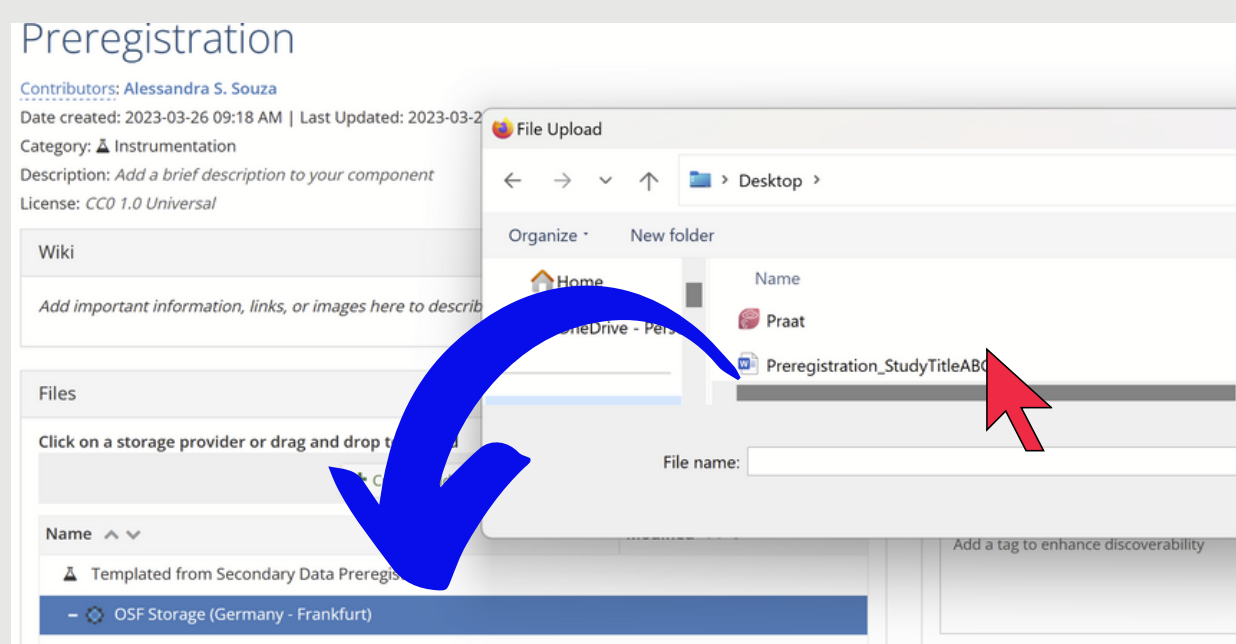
Preregistration

Contributors: Alessandra S. Souza

Date created: 2023-03-26 09:18 AM | Last Updated: 2023-03-2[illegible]

Category: Instrumentation

Description: Add a brief description to your component

License: CC0 1.0 Universal

Wiki

Add important information, links, or images here to describ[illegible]

Files

Click on a storage provider or drag and drop t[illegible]

Name

Templated from Secondary Data Preregis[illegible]

OSF Storage (Germany - Frankfurt)

Add a tag to enhance discoverability

File Upload

Desktop

Organize

New folder

Home

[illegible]neDrive - Pers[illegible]

Name

Praat

Preregistration_StudyTitleAB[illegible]

File name: